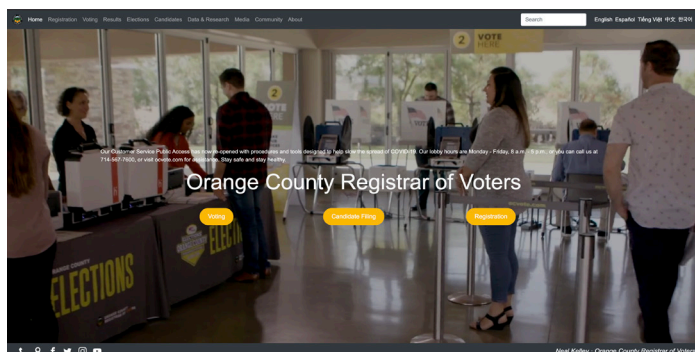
Home Registration Voting Results Elections Candidates Data & Research Media Community About

Search

English Español Tiếng Việt 中文 한국어

2 VOTE HERE

Our Customer Service/Public Access has now re-opened with procedures and tools designed to help slow the spread of COVID-19. Our lobby hours are Monday - Friday, 8 a.m. - 5 p.m., or you can call us at 714-567-7600, or visit ocvote.com for assistance. Stay safe and stay healthy.

Orange County Registrar of Voters

Voting

Candidate Filing

Registration

ORANGE COUNTY ELECTIONS

ELECTIONS

Neal Kelley - Orange County Registrar of Voters